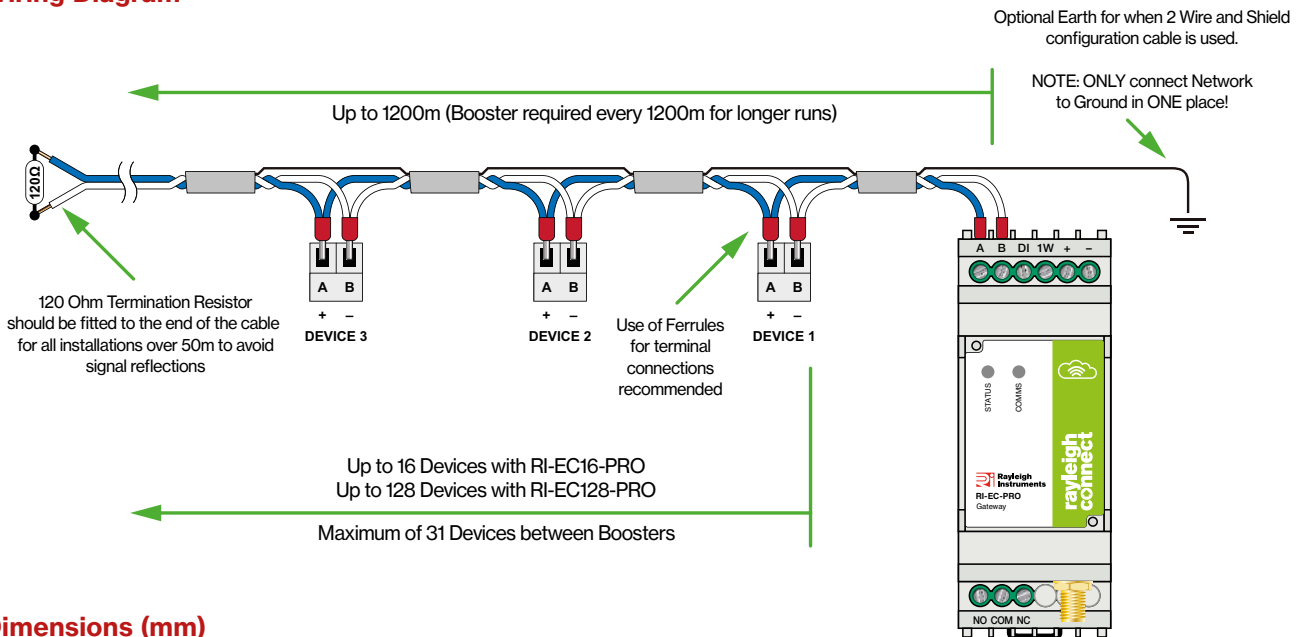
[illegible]ring Diagram

Optional Earth for when 2 Wire and Shield configuration cable is used.

NOTE: ONLY connect Network to Ground in ONE place!

Up to 1200m (Booster required every 1200m for longer runs)

120Ω

A B DI 1W + –

A B
+ –
DEVICE 3

A B
+ –
DEVICE 2

A B
+ –
DEVICE 1

120 Ohm Termination Resistor should be fitted to the end of the cable for all installations over 50m to avoid signal reflections

Use of Ferrules for terminal connections recommended

STATUS COMMS

rayleigh connect

Rayleigh Instruments
RI-EC-PRO
Gateway

Up to 16 Devices with RI-EC16-PRO
Up to 128 Devices with RI-EC128-PRO

Maximum of 31 Devices between Boosters

NO COM NC

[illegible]imensions (mm)